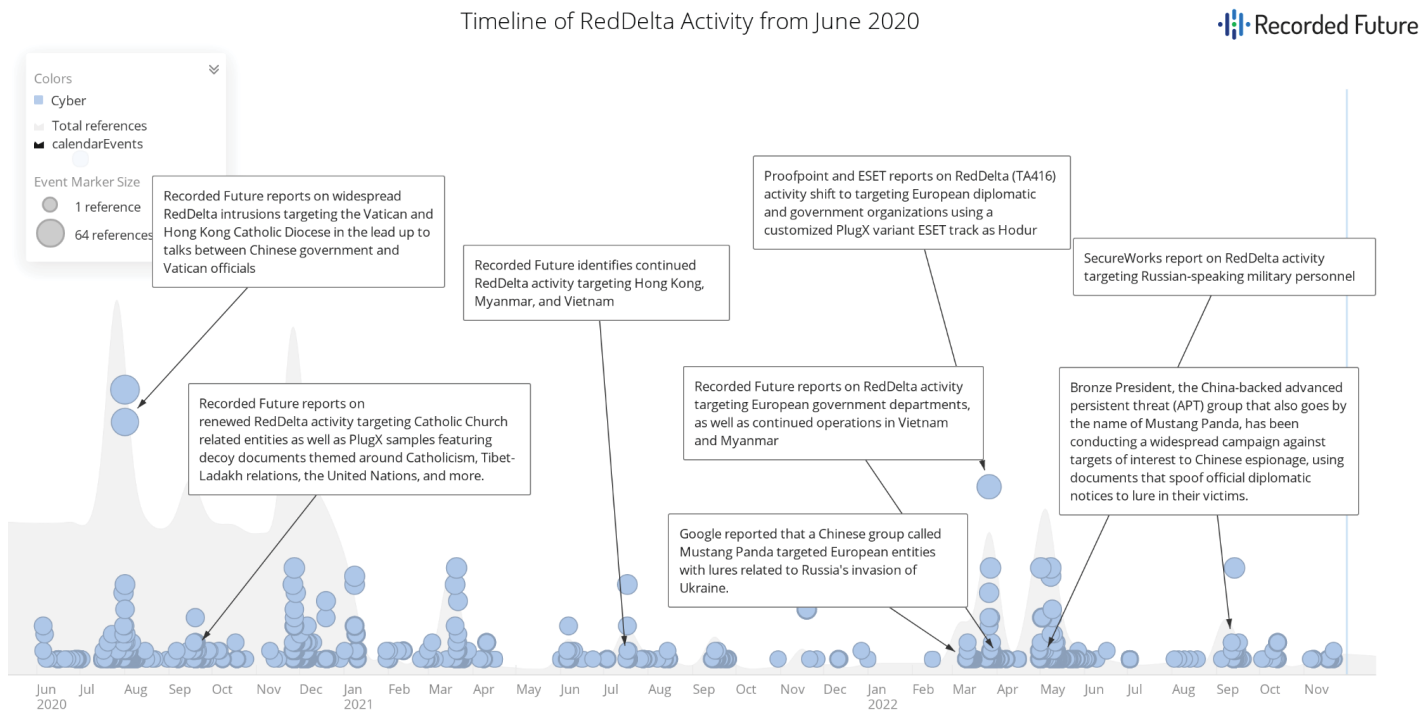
Timeline of RedDelta Activity from June 2020

Recorded Future

Colors
Cyber
Total references
calendarEvents

Event Marker Size
1 reference
64 references

Recorded Future reports on widespread RedDelta intrusions targeting the Vatican and Hong Kong Catholic Diocese in the lead up to talks between Chinese government and Vatican officials

Recorded Future reports on renewed RedDelta activity targeting Catholic Church related entities as well as PlugX samples featuring decoy documents themed around Catholicism, Tibet-Ladakh relations, the United Nations, and more.

Recorded Future identifies continued RedDelta activity targeting Hong Kong, Myanmar, and Vietnam

Proofpoint and ESET reports on RedDelta (TA416) activity shift to targeting European diplomatic and government organizations using a customized PlugX variant ESET track as Hodur

Recorded Future reports on RedDelta activity targeting European government departments, as well as continued operations in Vietnam and Myanmar

Google reported that a Chinese group called Mustang Panda targeted European entities with lures related to Russia's invasion of Ukraine.

SecureWorks report on RedDelta activity targeting Russian-speaking military personnel

Bronze President, the China-backed advanced persistent threat (APT) group that also goes by the name of Mustang Panda, has been conducting a widespread campaign against targets of interest to Chinese espionage, using documents that spoof official diplomatic notices to lure in their victims.

Jun 2020 Jul Aug Sep Oct Nov Dec Jan 2021 Feb Mar Apr May Jun Jul Aug Sep Oct Nov Dec Jan 2022 Feb Mar Apr May Jun Jul Aug Sep Oct Nov